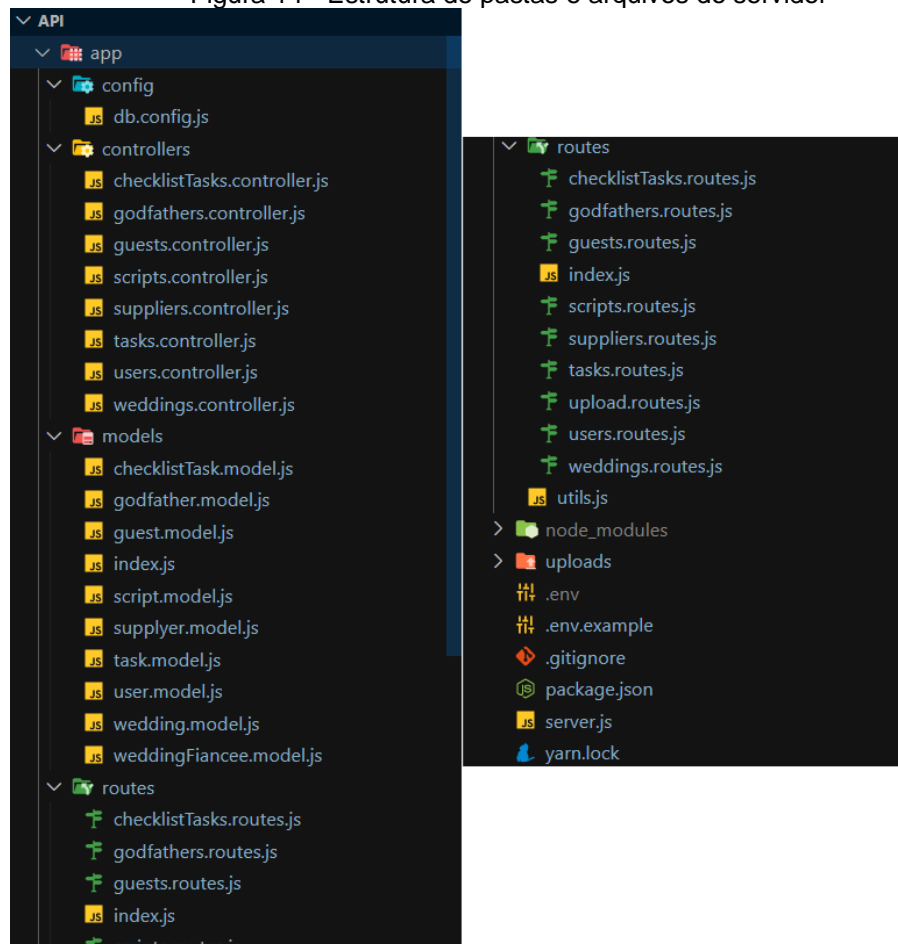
Figura 11 - Estrutura de pastas e arquivos do servidor

API
app
config
JS db.config.js
controllers
JS checklistTasks.controller.js
JS godfathers.controller.js
JS guests.controller.js
JS scripts.controller.js
JS suppliers.controller.js
JS tasks.controller.js
JS users.controller.js
JS weddings.controller.js
models
JS checklistTask.model.js
JS godfather.model.js
JS guest.model.js
JS index.js
JS script.model.js
JS supplyer.model.js
JS task.model.js
JS user.model.js
JS wedding.model.js
JS weddingFiancee.model.js
routes
checklistTasks.routes.js
godfathers.routes.js
guests.routes.js
JS index.js
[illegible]

routes
checklistTasks.routes.js
godfathers.routes.js
guests.routes.js
JS index.js
scripts.routes.js
suppliers.routes.js
tasks.routes.js
upload.routes.js
users.routes.js
weddings.routes.js
JS utils.js
node_modules
uploads
.env
.env.example
.gitignore
package.json
JS server.js
yarn.lock